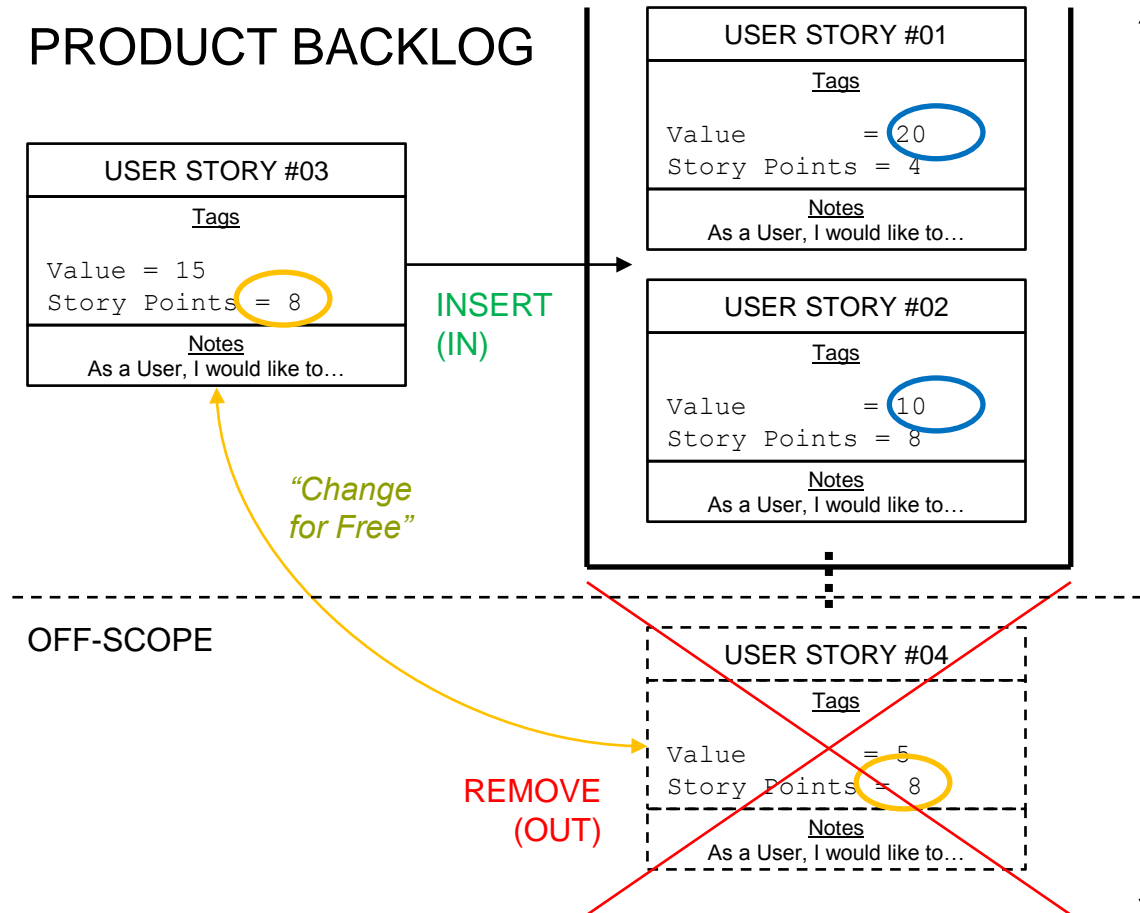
PRODUCT BACKLOG

USER STORY #03
Tags
Value = 15
Story Points = 8
Notes
As a User, I would like to…

INSERT
(IN)

USER STORY #01
Tags
Value = 20
Story Points = 4
Notes
As a User, I would like to…

USER STORY #02
Tags
Value = 10
Story Points = 8
Notes
As a User, I would like to…

"Change for Free"

OFF-SCOPE

USER STORY #04
Tags
Value = 5
Story Points = 8
Notes
As a User, I would like to…

REMOVE
(OUT)